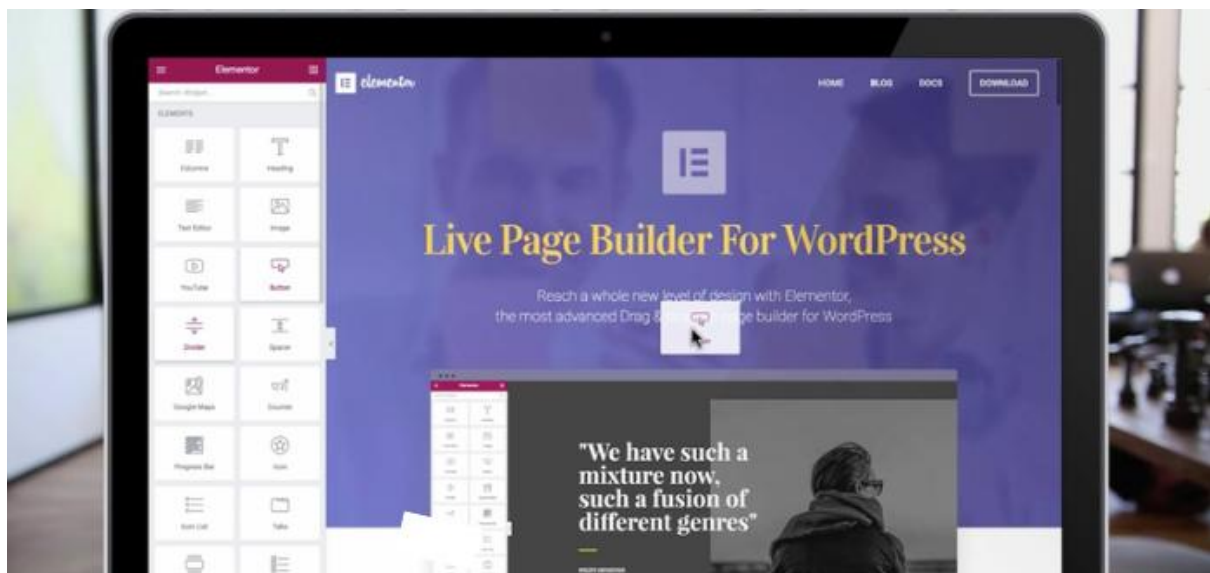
Elementor

Search Widget...

ELEMENTS

Columns

Heading

Text Editor

Image

YouTube

Button

Divider

Spacer

Google Maps

Counter

Progress Bar

Icon

Icon List

Tabs

elementor

HOME BLOG DOCS DOWNLOAD

Live Page Builder For WordPress

Reach a whole new level of design with Elementor, the most advanced Drag & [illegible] page builder for WordPress

"We have such a mixture now, such a fusion of different genres"